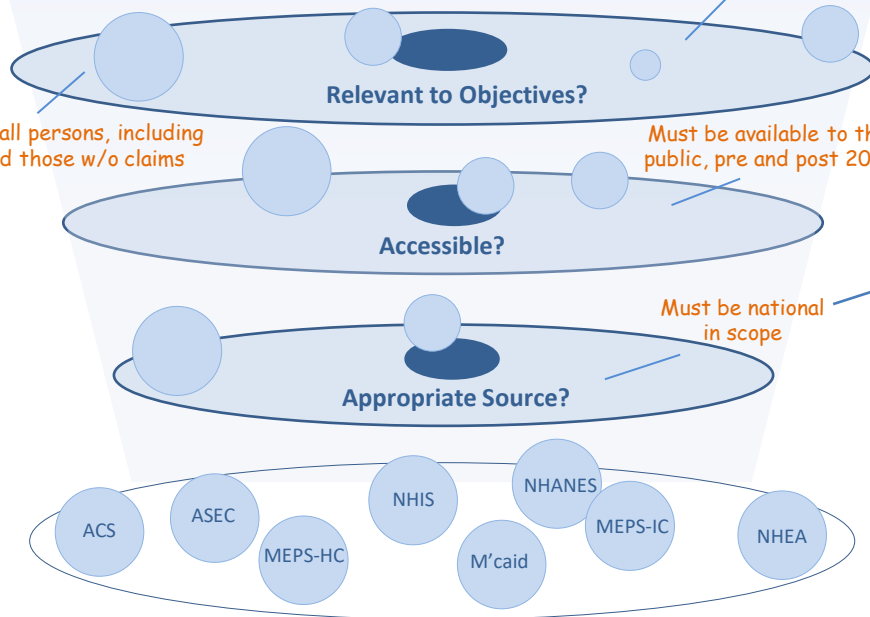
Relevant to Objectives?

all persons, including
d those w/o claims

Must be available to th
public, pre and post 20

Accessible?

Must be national
in scope

Appropriate Source?

ACS
ASEC
MEPS-HC
NHIS
M'caid
NHANES
MEPS-IC
NHEA